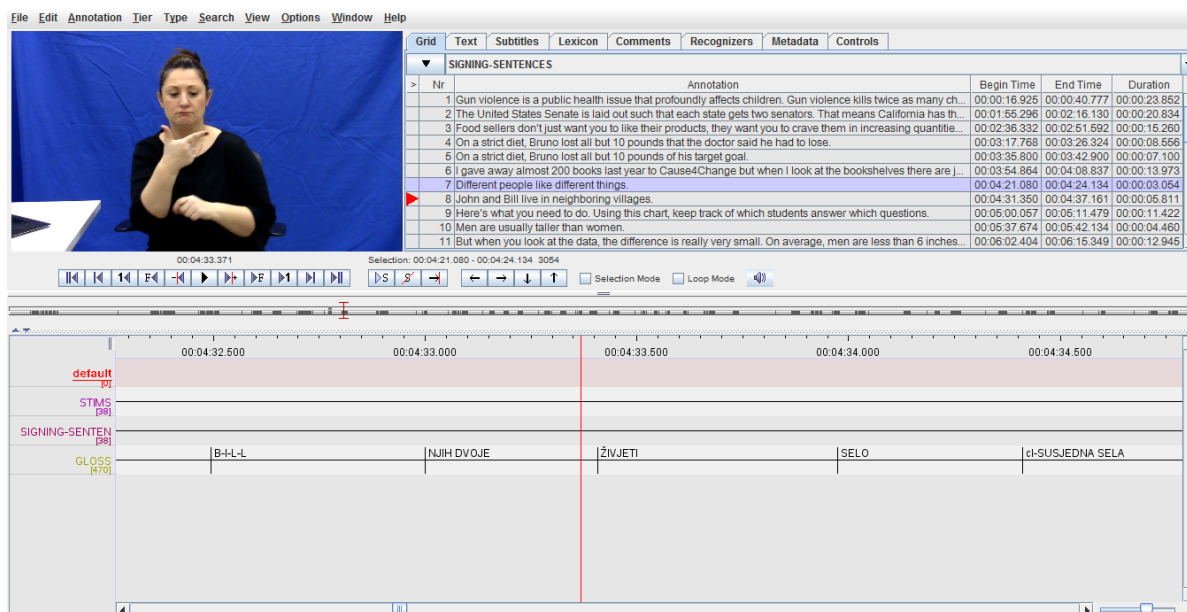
File Edit Annotation Tier Type Search View Options Window Help

Grid Text Subtitles Lexicon Comments Recognizers Metadata Controls

SIGNING-SENTENCES

| > | Nr | Annotation | Begin Time | End Time | Duration |
|---|---|---|---|---|---|
| | 1 | Gun violence is a public health issue that profoundly affects children. Gun violence kills twice as many ch... | 00:00:16.925 | 00:00:40.777 | 00:00:23.852 |
| | 2 | The United States Senate is laid out such that each state gets two senators. That means California has th... | 00:01:55.296 | 00:02:16.130 | 00:00:20.834 |
| | 3 | Food sellers don't just want you to like their products, they want you to crave them in increasing quantitie... | 00:02:36.332 | 00:02:51.592 | 00:00:15.260 |
| | 4 | On a strict diet, Bruno lost all but 10 pounds that the doctor said he had to lose. | 00:03:17.768 | 00:03:26.324 | 00:00:08.556 |
| | 5 | On a strict diet, Bruno lost all but 10 pounds of his target goal. | 00:03:35.800 | 00:03:42.900 | 00:00:07.100 |
| | 6 | I gave away almost 200 books last year to Cause4Change but when I look at the bookshelves there are j... | 00:03:54.864 | 00:04:08.837 | 00:00:13.973 |
| | 7 | Different people like different things. | 00:04:21.080 | 00:04:24.134 | 00:00:03.054 |
| | 8 | John and Bill live in neighboring villages. | 00:04:31.350 | 00:04:37.161 | 00:00:05.811 |
| | 9 | Here's what you need to do. Using this chart, keep track of which students answer which questions. | 00:05:00.057 | 00:05:11.479 | 00:00:11.422 |
| | 10 | Men are usually taller than women. | 00:05:37.674 | 00:05:42.134 | 00:00:04.460 |
| | 11 | But when you look at the data, the difference is really very small. On average, men are less than 6 inches... | 00:06:02.404 | 00:06:15.349 | 00:00:12.945 |

00:04:33.371
Selection: 00:04:21.080 - 00:04:24.134 3054

Selection Mode Loop Mode

00:04:32.500 00:04:33.000 00:04:33.500 00:04:34.000 00:04:34.500

default [0]
STIMS [38]
SIGNING-SENTEN [38]
GLOSS [470]

B-I-L-L NJIH DVOJE ŽIVJETI SELO cl-SUSJEDNA SELA